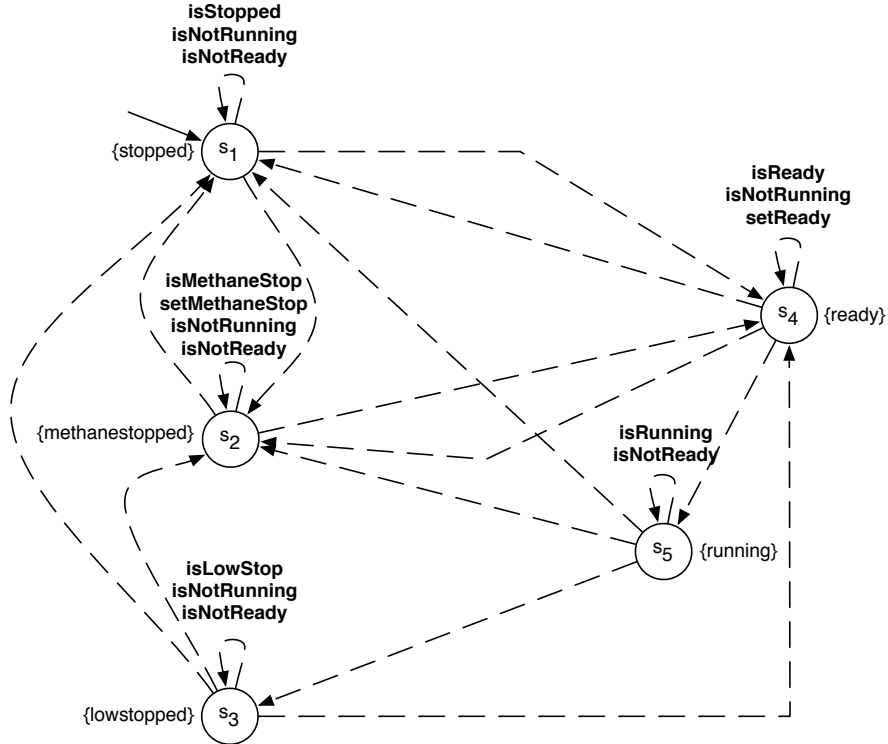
isStopped
isNotRunning
isNotReady

{stopped} $s_1$

isReady
isNotRunning
setReady

isMethaneStop
setMethaneStop
isNotRunning
isNotReady

$s_4$ {ready}

{methanestopped} $s_2$

isRunning
isNotReady

$s_5$ {running}

isLowStop
isNotRunning
isNotReady

{lowstopped} $s_3$